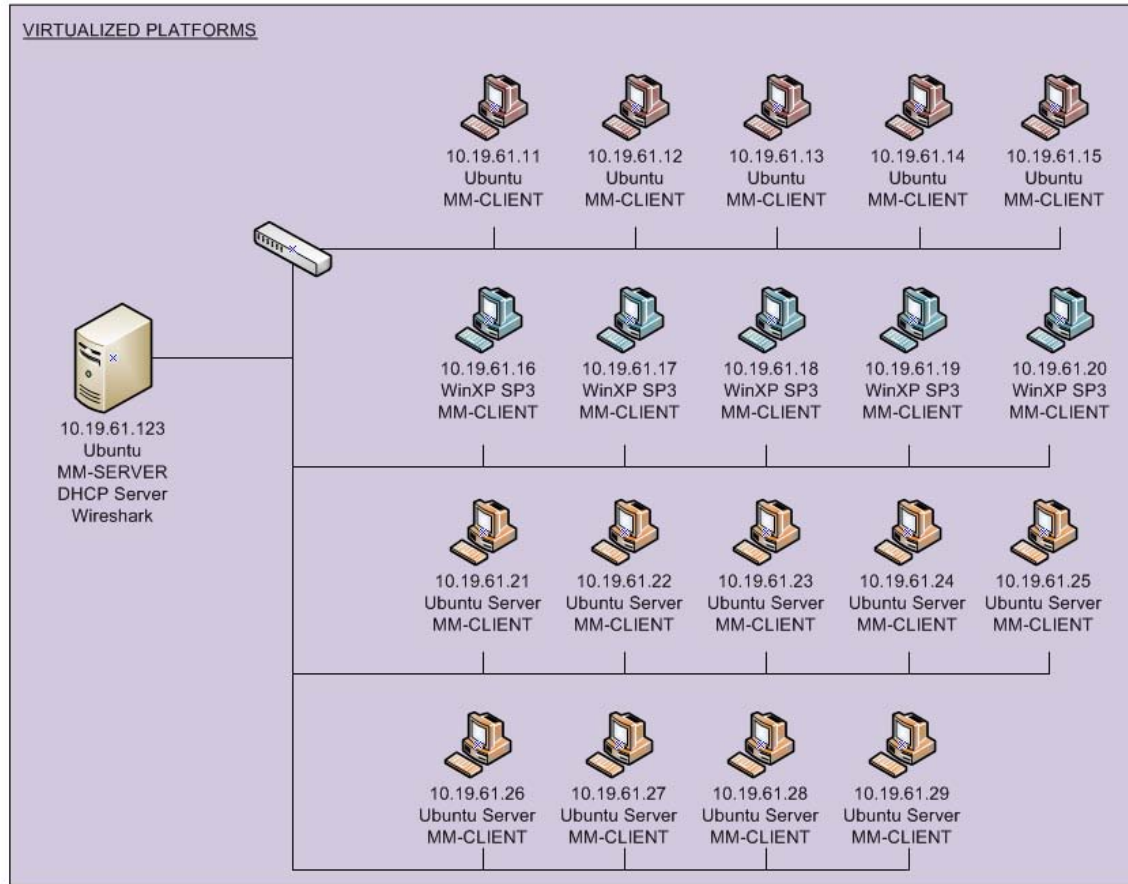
VIRTUALIZED PLATFORMS

10.19.61.11
Ubuntu
MM-CLIENT

10.19.61.12
Ubuntu
MM-CLIENT

10.19.61.13
Ubuntu
MM-CLIENT

10.19.61.14
Ubuntu
MM-CLIENT

10.19.61.15
Ubuntu
MM-CLIENT

10.19.61.123
Ubuntu
MM-SERVER
DHCP Server
Wireshark

10.19.61.16
WinXP SP3
MM-CLIENT

10.19.61.17
WinXP SP3
MM-CLIENT

10.19.61.18
WinXP SP3
MM-CLIENT

10.19.61.19
WinXP SP3
MM-CLIENT

10.19.61.20
WinXP SP3
MM-CLIENT

10.19.61.21
Ubuntu Server
MM-CLIENT

10.19.61.22
Ubuntu Server
MM-CLIENT

10.19.61.23
Ubuntu Server
MM-CLIENT

10.19.61.24
Ubuntu Server
MM-CLIENT

10.19.61.25
Ubuntu Server
MM-CLIENT

10.19.61.26
Ubuntu Server
MM-CLIENT

10.19.61.27
Ubuntu Server
MM-CLIENT

10.19.61.28
Ubuntu Server
MM-CLIENT

10.19.61.29
Ubuntu Server
MM-CLIENT